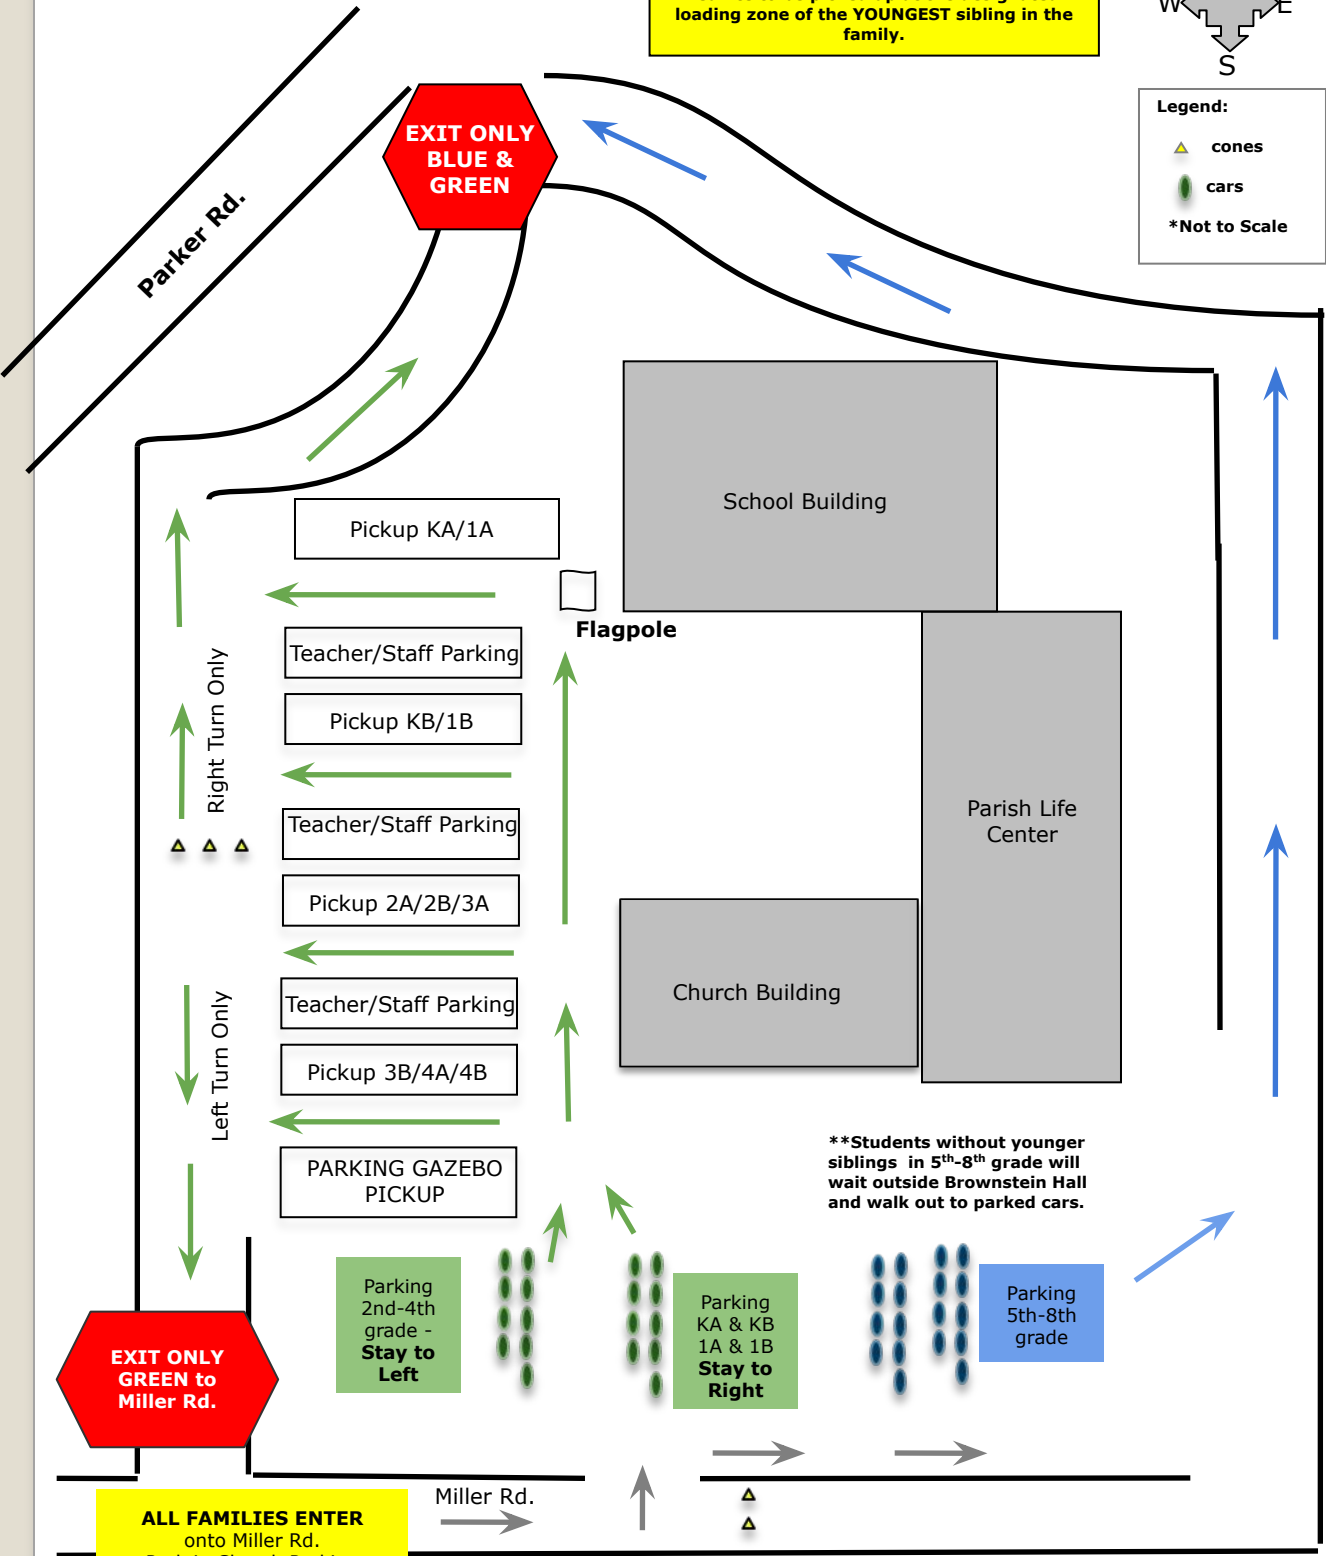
loading zone of the YOUNGEST sibling in the family.

W E S

Legend:
cones
cars
*Not to Scale

EXIT ONLY BLUE & GREEN

Parker Rd.

School Building

Pickup KA/1A

Flagpole

Teacher/Staff Parking

Pickup KB/1B

Right Turn Only

Teacher/Staff Parking

Pickup 2A/2B/3A

Parish Life Center

Church Building

Teacher/Staff Parking

Left Turn Only

Pickup 3B/4A/4B

PARKING GAZEBO PICKUP

**Students without younger siblings in 5$^{th}$-8$^{th}$ grade will wait outside Brownstein Hall and walk out to parked cars.

Parking 2nd-4th grade - Stay to Left

Parking KA & KB 1A & 1B Stay to Right

Parking 5th-8th grade

EXIT ONLY GREEN to Miller Rd.

ALL FAMILIES ENTER onto Miller Rd.

Miller Rd.